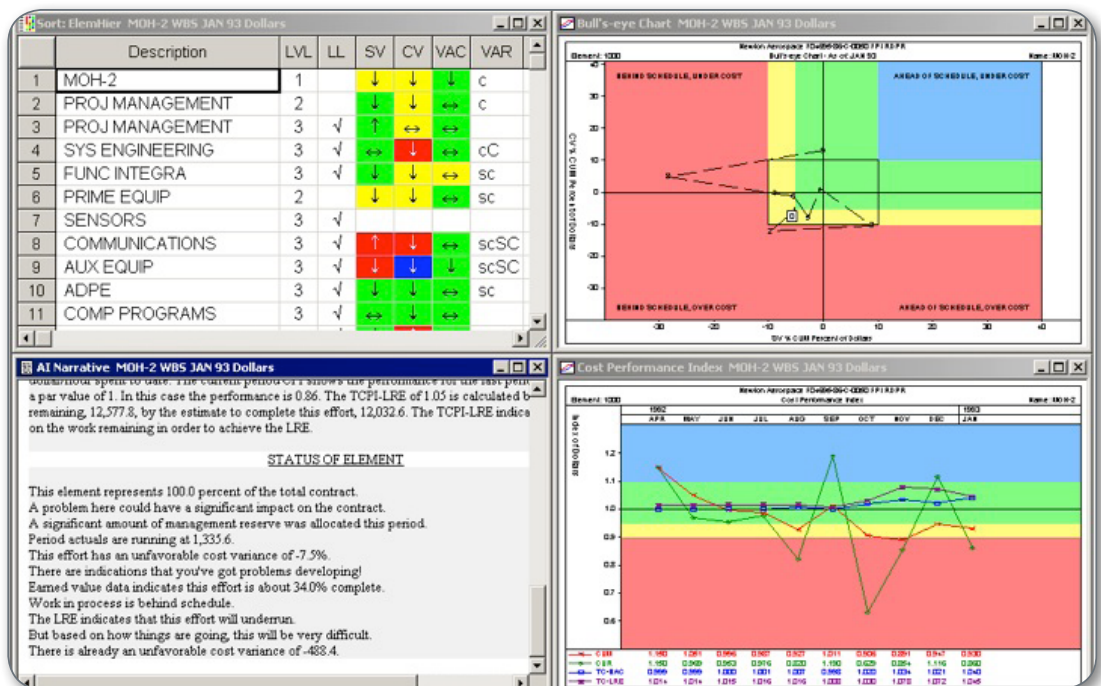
Sort: ElemHier MOH-2 WBS JAN 93 Dollars

| | Description | LVL | LL | SV | CV | VAC | VAR |
|---|---|---|---|---|---|---|---|
| 1 | MOH-2 | 1 | | ↓ | ↓ | ↓ | c |
| 2 | PROJ MANAGEMENT | 2 | | ↓ | ↓ | ↔ | c |
| 3 | PROJ MANAGEMENT | 3 | √ | ↑ | ↔ | ↔ | |
| 4 | SYS ENGINEERING | 3 | √ | ↔ | ↓ | ↔ | cC |
| 5 | FUNC INTEGRA | 3 | √ | ↓ | ↓ | ↔ | sc |
| 6 | PRIME EQUIP | 2 | | ↓ | ↓ | ↔ | sc |
| 7 | SENSORS | 3 | √ | | | | |
| 8 | COMMUNICATIONS | 3 | √ | ↑ | ↓ | ↔ | scSC |
| 9 | AUX EQUIP | 3 | √ | ↓ | ↓ | ↓ | scSC |
| 10 | ADPE | 3 | √ | ↓ | ↓ | ↔ | sc |
| 11 | COMP PROGRAMS | 3 | √ | ↔ | ↓ | ↔ | |

Bull's-eye Chart MOH-2 WBS JAN 93 Dollars

Newton Aerospace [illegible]
Element: 1000 Bull's-eye Chart - As of JAN 93 Name: MOH-2
BEHIND SCHEDULE, UNDER COST
AHEAD OF SCHEDULE, UNDER COST
BEHIND SCHEDULE, OVER COST
AHEAD OF SCHEDULE, OVER COST
CV % CUM Percent of Dollars
SV % CUM Percent of Dollars
40 30 20 10 0 -10 -20 -30 -40
-30 -20 -10 0 10 20 30 40

AI Narrative MOH-2 WBS JAN 93 Dollars

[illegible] spent to date. The current period CPI shows the performance for the last peri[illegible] a par value of 1. In this case the performance is 0.86. The TCPI-LRE of 1.05 is calculated b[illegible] remaining, 12,577.8, by the estimate to complete this effort, 12,032.6. The TCPI-LRE indica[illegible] on the work remaining in order to achieve the LRE.

STATUS OF ELEMENT

This element represents 100.0 percent of the total contract.
A problem here could have a significant impact on the contract.
A significant amount of management reserve was allocated this period.
Period actuals are running at 1,335.6.
This effort has an unfavorable cost variance of -7.5%.
There are indications that you've got problems developing!
Earned value data indicates this effort is about 34.0% complete.
Work in process is behind schedule.
The LRE indicates that this effort will underrun.
But based on how things are going, this will be very difficult.
There is already an unfavorable cost variance of -488.4.

Cost Performance Index MOH-2 WBS JAN 93 Dollars

Newton Aerospace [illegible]
Element: 1000 Cost Performance Index MOH-2
1992 1993
APR MAY JUN JUL AUG SEP OCT NOV DEC JAN
Index of Dollars
1.2 1.1 1.0 0.9 0.8 0.7 0.6

| | APR | MAY | JUN | JUL | AUG | SEP | OCT | NOV | DEC | JAN |
|---|---|---|---|---|---|---|---|---|---|---|
| CUM | 1.150 | 1.051 | 0.996 | 0.987 | 0.927 | 1.011 | 0.906 | 0.891 | 0.947 | 0.930 |
| CUR | 1.150 | 0.969 | 0.953 | 0.976 | 0.820 | 1.190 | 0.629 | 0.854 | 1.116 | 0.860 |
| TC-BAC | 0.999 | 0.999 | 1.000 | 1.001 | 1.007 | 0.998 | 1.000 | 1.021 | 1.021 | 1.040 |
| TC-LRE | 1.014 | 1.014 | 1.015 | 1.016 | 1.016 | 1.000 | 1.030 | 1.070 | 1.072 | 1.048 |